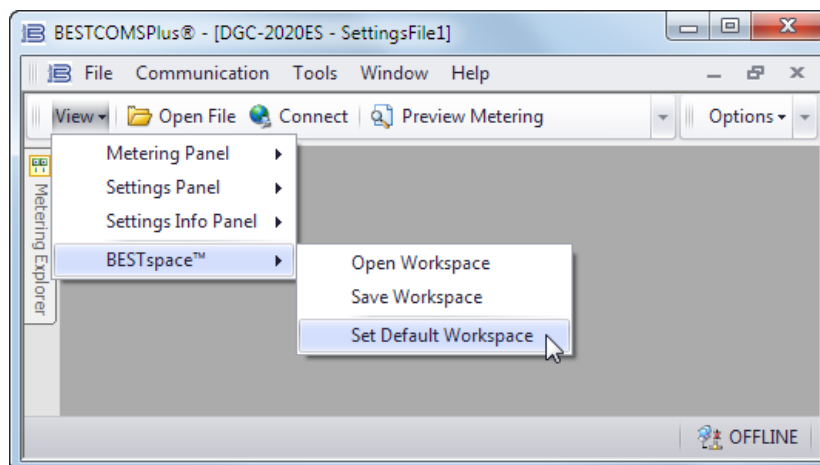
BESTCOMSPlus® - [DGC-2020ES - SettingsFile1]

File Communication Tools Window Help

View Open File Connect Preview Metering Options

Metering Panel
Settings Panel
Settings Info Panel
BESTspace™

Open Workspace
Save Workspace
Set Default Workspace

Metering Explorer

OFFLINE